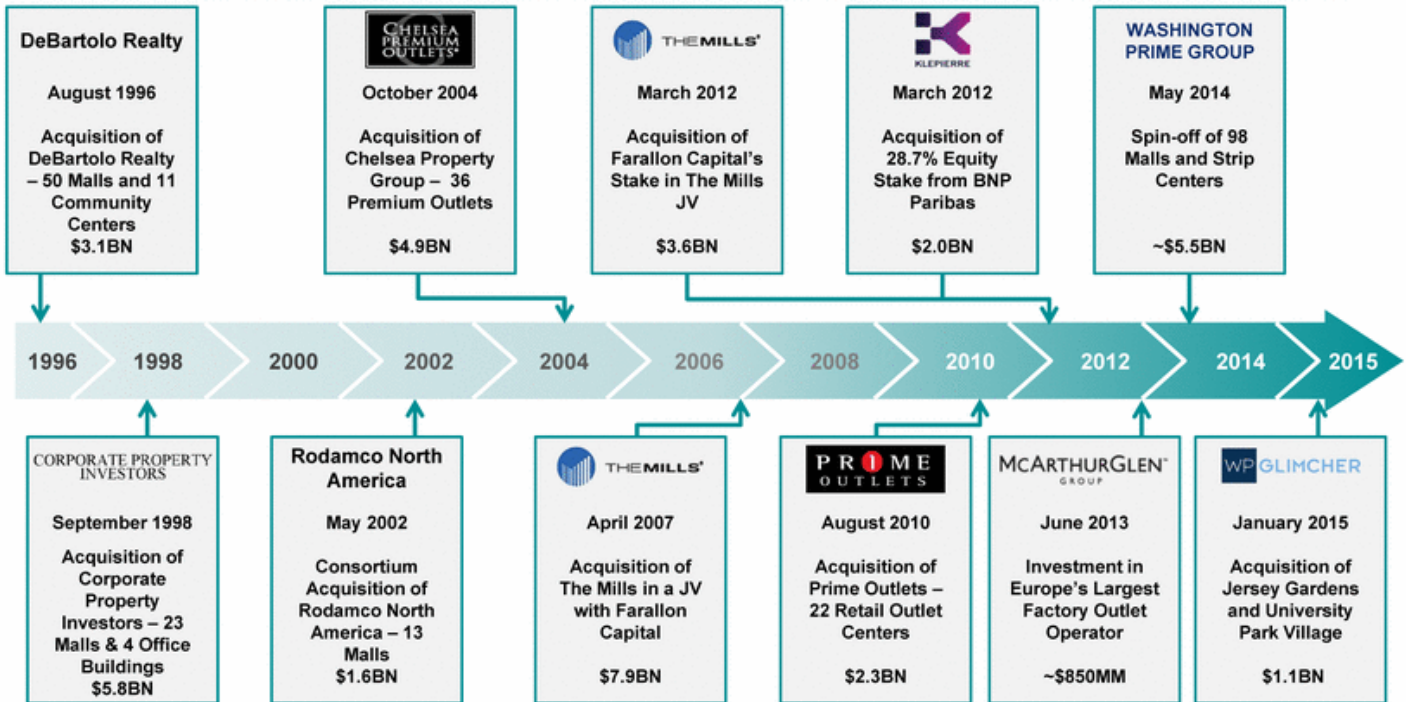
DeBartolo Realty

August 1996

Acquisition of DeBartolo Realty – 50 Malls and 11 Community Centers

$3.1BN

CHELSEA PREMIUM OUTLETS

October 2004

Acquisition of Chelsea Property Group – 36 Premium Outlets

$4.9BN

THE MILLS

March 2012

Acquisition of Farallon Capital's Stake in The Mills JV

$3.6BN

KLEPIERRE

March 2012

Acquisition of 28.7% Equity Stake from BNP Paribas

$2.0BN

WASHINGTON PRIME GROUP

May 2014

Spin-off of 98 Malls and Strip Centers

~$5.5BN

1996 1998 2000 2002 2004 2006 2008 2010 2012 2014 2015

CORPORATE PROPERTY INVESTORS

September 1998

Acquisition of Corporate Property Investors – 23 Malls & 4 Office Buildings

$5.8BN

Rodamco North America

May 2002

Consortium Acquisition of Rodamco North America – 13 Malls

$1.6BN

THE MILLS

April 2007

Acquisition of The Mills in a JV with Farallon Capital

$7.9BN

PRIME OUTLETS

August 2010

Acquisition of Prime Outlets – 22 Retail Outlet Centers

$2.3BN

McARTHURGLEN GROUP

June 2013

Investment in Europe's Largest Factory Outlet Operator

~$850MM

WP GLIMCHER

January 2015

Acquisition of Jersey Gardens and University Park Village

$1.1BN